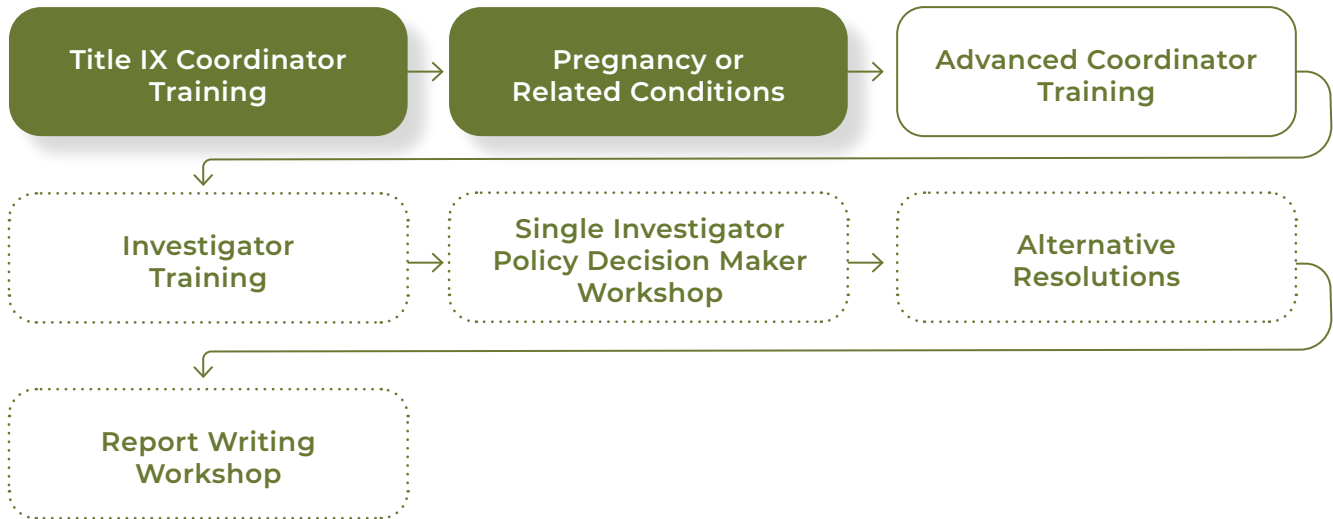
Title IX Coordinator Training

Pregnancy or Related Conditions

Advanced Coordinator Training

Investigator Training

Single Investigator Policy Decision Maker Workshop

Alternative Resolutions

Report Writing Workshop